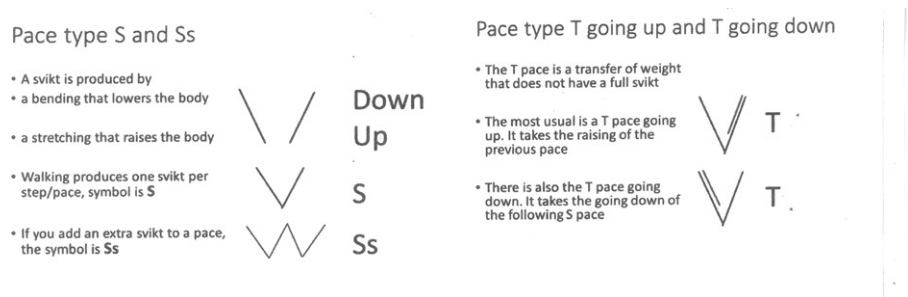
Pace type S and Ss

• A svikt is produced by
• a bending that lowers the body
• a stretching that raises the body
• Walking produces one svikt per step/pace, symbol is **S**
• If you add an extra svikt to a pace, the symbol is **Ss**

Down
Up
S
Ss

Pace type T going up and T going down

• The T pace is a transfer of weight that does not have a full svikt
• The most usual is a T pace going up. It takes the raising of the previous pace
• There is also the T pace going down. It takes the going down of the following S pace

T
T